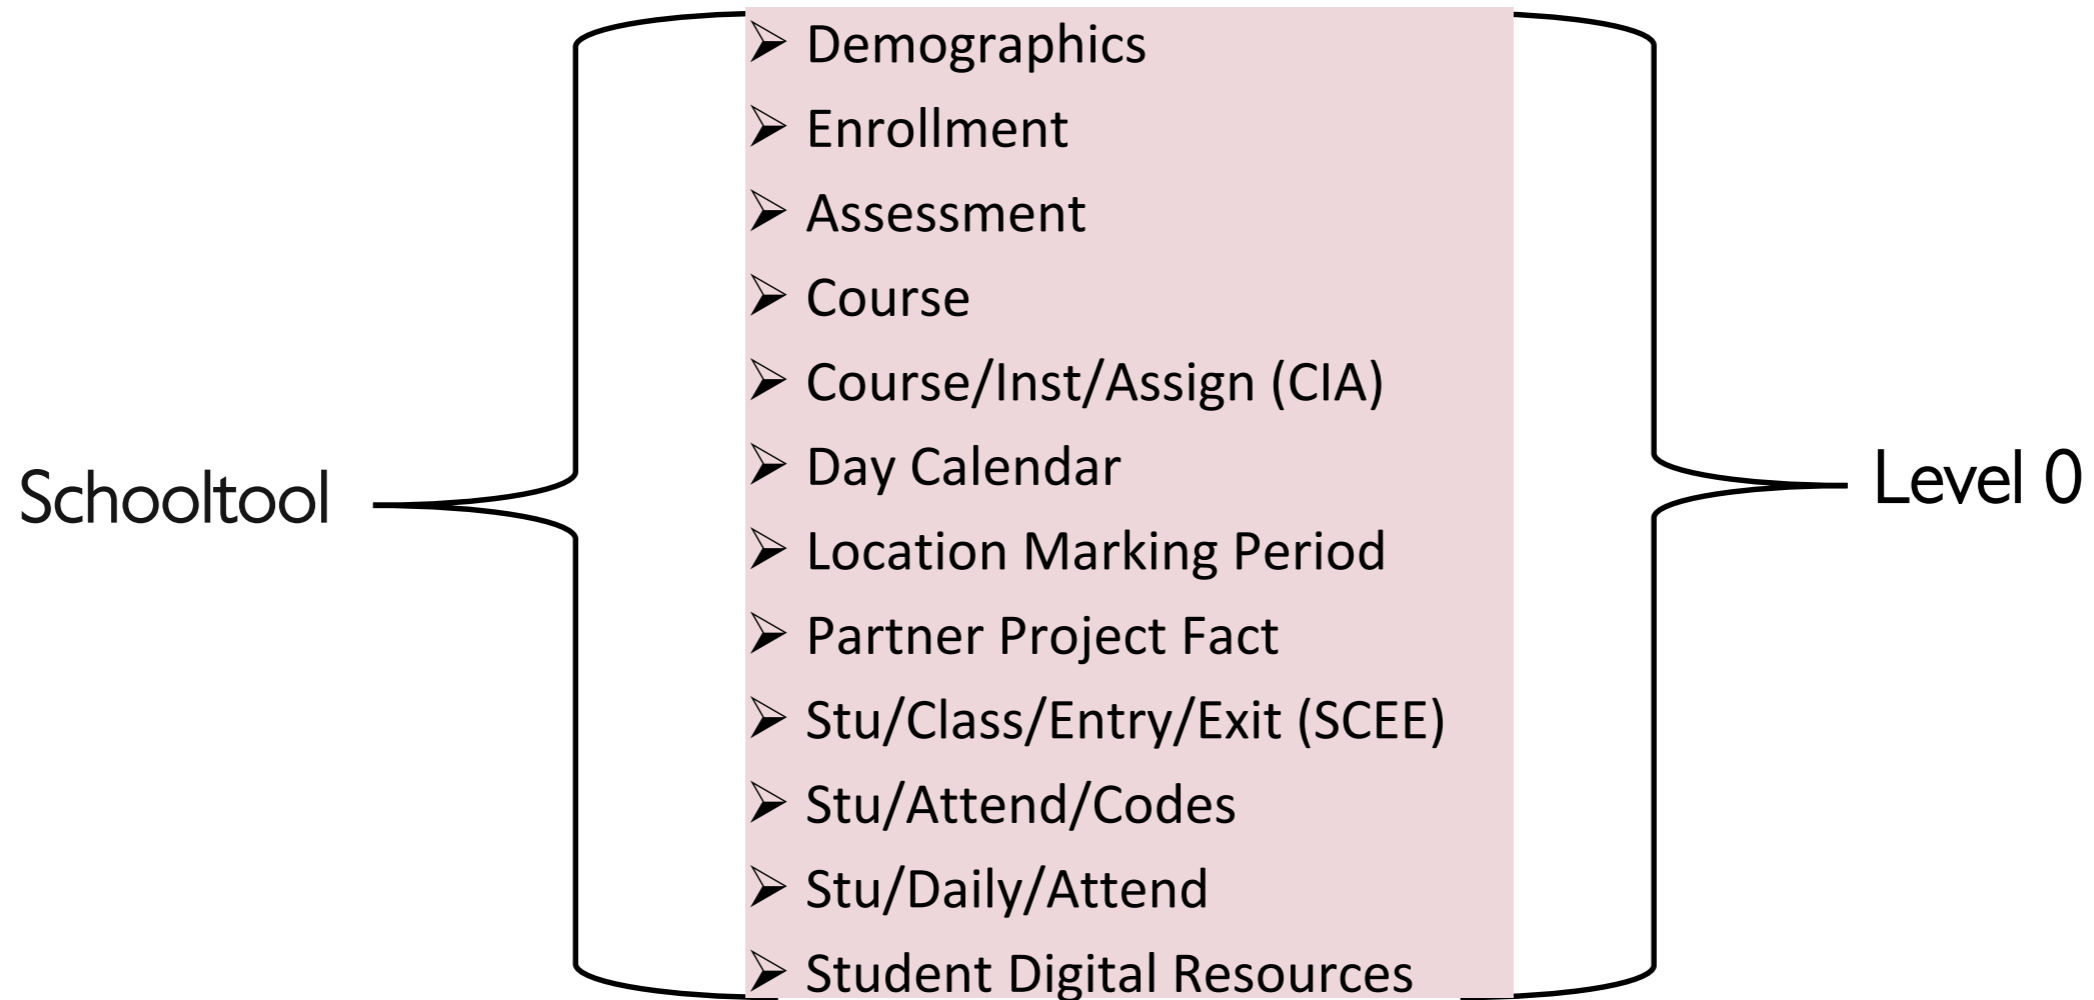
Schooltool

- Demographics
- Enrollment
- Assessment
- Course
- Course/Inst/Assign (CIA)
- Day Calendar
- Location Marking Period
- Partner Project Fact
- Stu/Class/Entry/Exit (SCEE)
- Stu/Attend/Codes
- Stu/Daily/Attend
- Student Digital Resources

Level 0